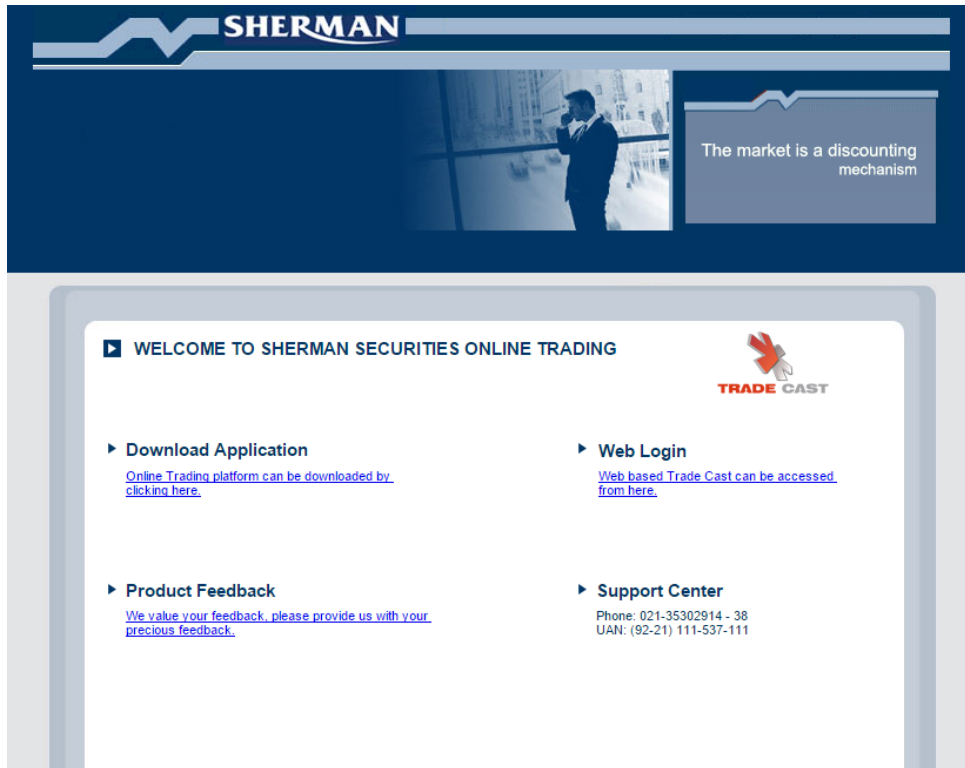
SHERMAN

The market is a discounting mechanism

WELCOME TO SHERMAN SECURITIES ONLINE TRADING

TRADE CAST

Download Application

Online Trading platform can be downloaded by clicking here.

Web Login

Web based Trade Cast can be accessed from here.

Product Feedback

We value your feedback, please provide us with your precious feedback.

Support Center

Phone: 021-35302914 - 38
UAN: (92-21) 111-537-111